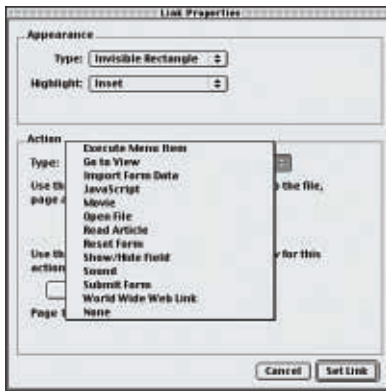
Link Properties

Appearance

Type: Invisible Rectangle

Highlight: Inset

Action

Type:

Use th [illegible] o the file, page a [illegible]

Use th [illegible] y for this action

Page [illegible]

Execute Menu Item
Go to View
Import Form Data
JavaScript
Movie
Open File
Read Article
Reset Form
Show/Hide Field
Sound
Submit Form
World Wide Web Link
None

Cancel

Set Link